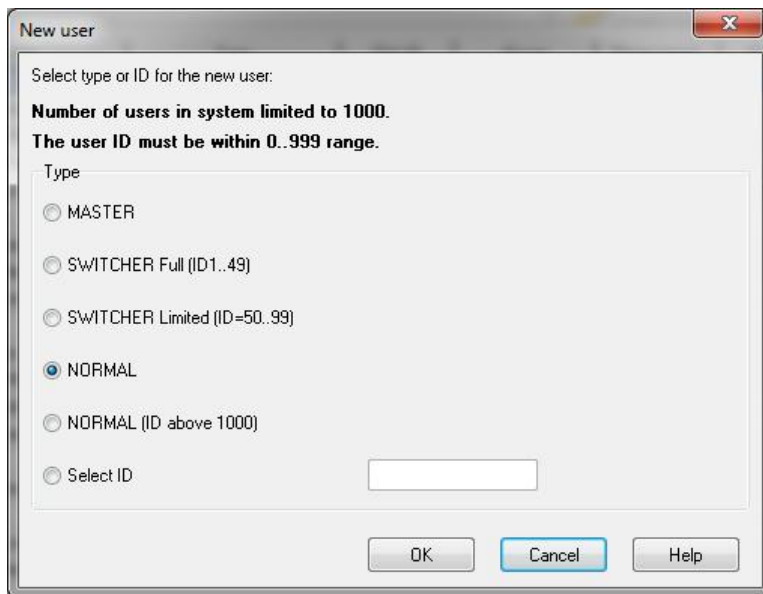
New user

Select type or ID for the new user:

Number of users in system limited to 1000.

The user ID must be within 0..999 range.

Type

MASTER

SWITCHER Full (ID1..49)

SWITCHER Limited (ID=50..99)

NORMAL

NORMAL (ID above 1000)

Select ID

OK

Cancel

Help